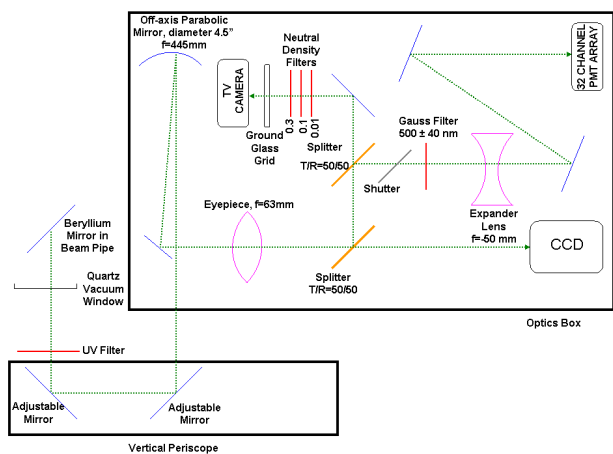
Off-axis Parabolic Mirror, diameter 4.5" f=445mm

Neutral Density Filters

TV CAMERA

0.3 0.1 0.01

Ground Glass Grid

Splitter T/R=50/50

32 CHANNEL PMT ARRAY

Gauss Filter 500 ± 40 nm

Shutter

Eyepiece, f=63mm

Expander Lens f=-50 mm

CCD

Beryllium Mirror in Beam Pipe

Quartz Vacuum Window

Splitter T/R=50/50

Optics Box

UV Filter

Adjustable Mirror

Adjustable Mirror

Vertical Periscope